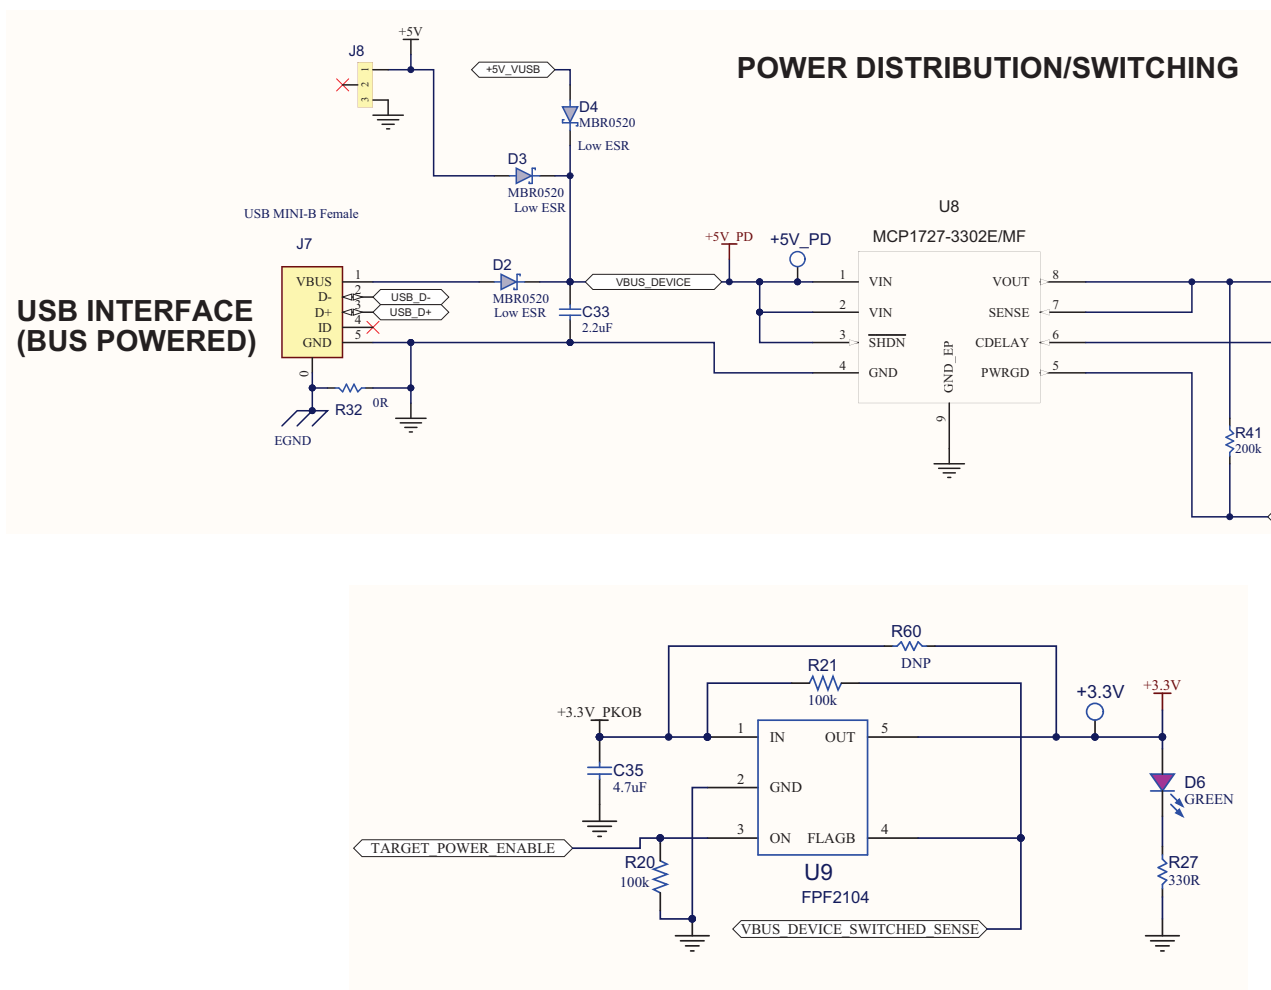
POWER DISTRIBUTION/SWITCHING

+5V
J8
1
2
3
+5V_VUSB
D4
MBR0520
Low ESR
D3
MBR0520
Low ESR
USB MINI-B Female
J7
VBUS
D-
D+
ID
GND
1
2
3
4
5
USB_D-
USB_D+
D2
MBR0520
Low ESR
C33
2.2uF
VBUS_DEVICE
+5V_PD
+5V_PD
U8
MCP1727-3302E/MF
1 VIN
2 VIN
3 SHDN
4 GND
VOUT 8
SENSE 7
CDELAY 6
PWRGD 5
GND_EP
9
R41
200k

USB INTERFACE
(BUS POWERED)

0
R32
0R
EGND

R60
DNP
R21
100k
+3.3V_PKOB
1 IN
OUT 5
2 GND
3 ON
FLAGB 4
C35
4.7uF
+3.3V
+3.3V
D6
GREEN
TARGET_POWER_ENABLE
R20
100k
U9
FPF2104
R27
330R
VBUS_DEVICE_SWITCHED_SENSE